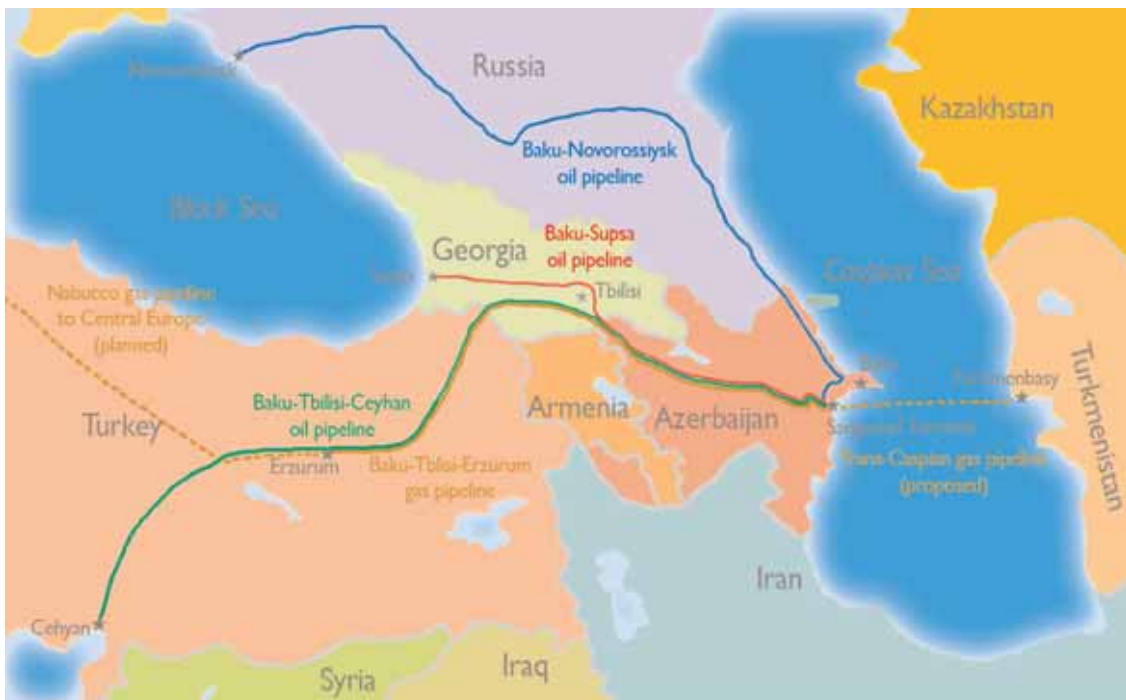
Novorossiysk
Russia
Kazakhstan
Baku-Novorossiysk oil pipeline
Black Sea
Georgia
Baku-Supsa oil pipeline
Supsa
Tbilisi
Caspian Sea
Nabucco gas pipeline to Central Europe (planned)
Baku
Turkmenbasy
Turkmenistan
Baku-Tbilisi-Ceyhan oil pipeline
Armenia
Azerbaijan
Turkey
Sangachal terminal
Erzurum
Baku-Tbilisi-Erzurum gas pipeline
Trans-Caspian gas pipeline (proposed)
Iran
Ceyhan
Syria
Iraq